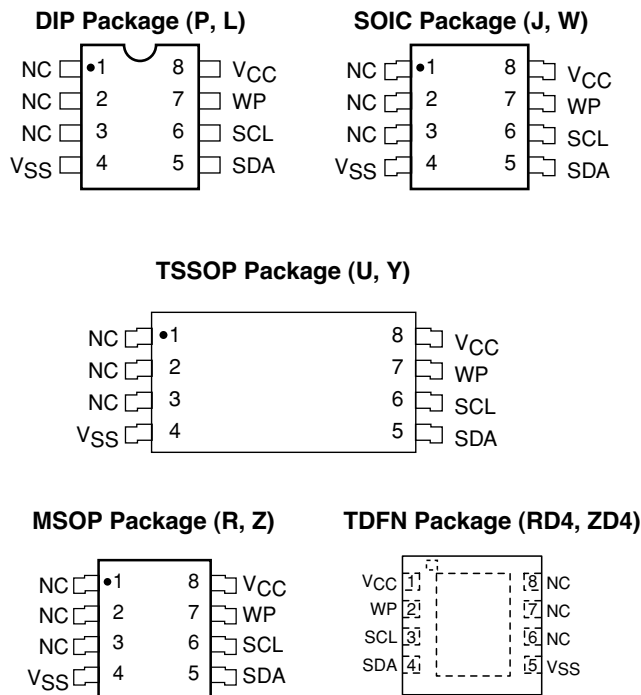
DIP Package (P, L)

NC 1 8 $V_{CC}$
NC 2 7 WP
NC 3 6 SCL
$V_{SS}$ 4 5 SDA

SOIC Package (J, W)

NC 1 8 $V_{CC}$
NC 2 7 WP
NC 3 6 SCL
$V_{SS}$ 4 5 SDA

TSSOP Package (U, Y)

NC 1 8 $V_{CC}$
NC 2 7 WP
NC 3 6 SCL
$V_{SS}$ 4 5 SDA

MSOP Package (R, Z)

NC 1 8 $V_{CC}$
NC 2 7 WP
NC 3 6 SCL
$V_{SS}$ 4 5 SDA

TDFN Package (RD4, ZD4)

$V_{CC}$ 1 8 NC
WP 2 7 NC
SCL 3 6 NC
SDA 4 5 $V_{SS}$